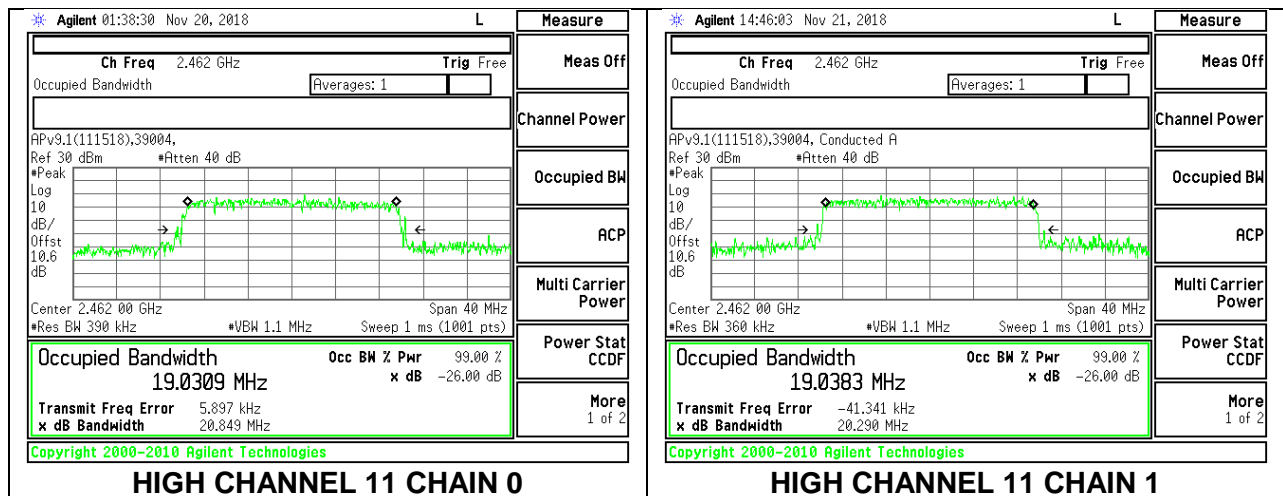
Agilent 01:38:30 Nov 20, 2018 L

Measure

Ch Freq 2.462 GHz Trig Free
Occupied Bandwidth Averages: 1

Meas Off

Channel Power

APv9.1(111518),39004,
Ref 30 dBm #Atten 40 dB
#Peak
Log
10
dB/
Offst
10.6
dB

Occupied BW

ACP

Multi Carrier Power

Center 2.462 00 GHz Span 40 MHz
#Res BW 390 kHz #VBW 1.1 MHz Sweep 1 ms (1001 pts)

Power Stat CCDF

Occupied Bandwidth Occ BW % Pwr 99.00 %
19.0309 MHz x dB −26.00 dB

Transmit Freq Error 5.897 kHz
x dB Bandwidth 20.849 MHz

More 1 of 2

Copyright 2000-2010 Agilent Technologies

HIGH CHANNEL 11 CHAIN 0

Agilent 14:46:03 Nov 21, 2018 L

Measure

Ch Freq 2.462 GHz Trig Free
Occupied Bandwidth Averages: 1

Meas Off

Channel Power

APv9.1(111518),39004, Conducted A
Ref 30 dBm #Atten 40 dB
#Peak
Log
10
dB/
Offst
10.6
dB

Occupied BW

ACP

Multi Carrier Power

Center 2.462 00 GHz Span 40 MHz
#Res BW 360 kHz #VBW 1.1 MHz Sweep 1 ms (1001 pts)

Power Stat CCDF

Occupied Bandwidth Occ BW % Pwr 99.00 %
19.0383 MHz x dB −26.00 dB

Transmit Freq Error −41.341 kHz
x dB Bandwidth 20.290 MHz

More 1 of 2

Copyright 2000-2010 Agilent Technologies

HIGH CHANNEL 11 CHAIN 1